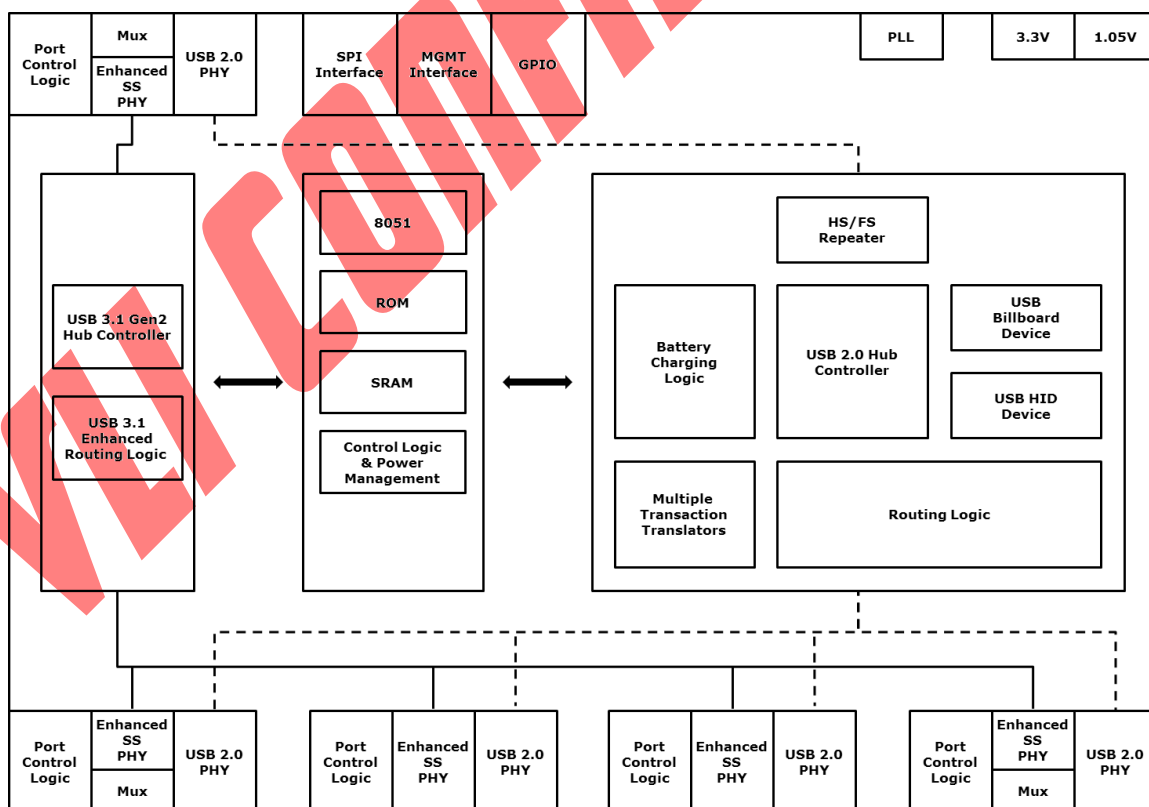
Port Control Logic

Mux

Enhanced SS PHY

USB 2.0 PHY

SPI Interface

MGMT Interface

GPIO

PLL

3.3V

1.05V

VLI CONFI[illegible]

USB 3.1 Gen2 Hub Controller

USB 3.1 Enhanced Routing Logic

8051

ROM

SRAM

Control Logic & Power Management

HS/FS Repeater

Battery Charging Logic

USB 2.0 Hub Controller

USB Billboard Device

USB HID Device

Multiple Transaction Translators

Routing Logic

Port Control Logic

Enhanced SS PHY

Mux

USB 2.0 PHY

Port Control Logic

Enhanced SS PHY

USB 2.0 PHY

Port Control Logic

Enhanced SS PHY

USB 2.0 PHY

Port Control Logic

Enhanced SS PHY

Mux

USB 2.0 PHY